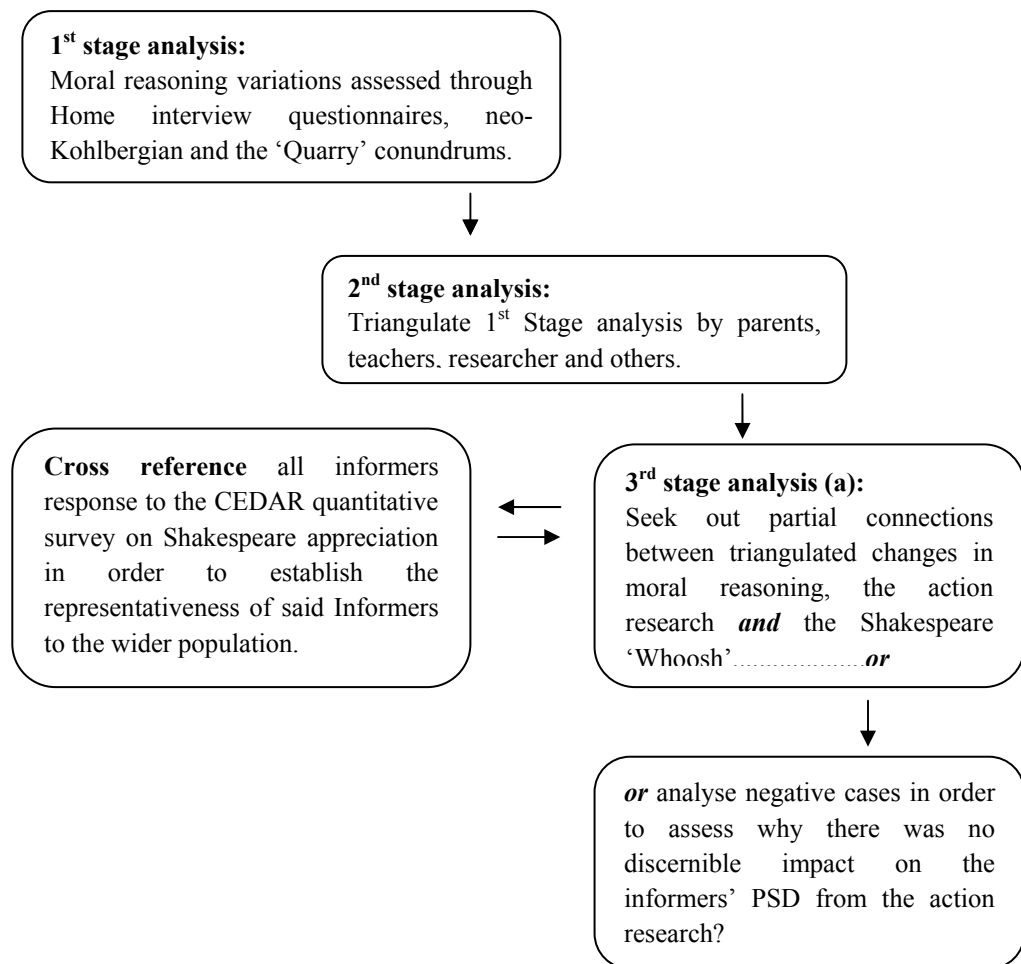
**1$^{st}$ stage analysis:**
Moral reasoning variations assessed through Home interview questionnaires, neo-Kohlbergian and the 'Quarry' conundrums.

**2$^{nd}$ stage analysis:**
Triangulate 1$^{st}$ Stage analysis by parents, teachers, researcher and others.

**Cross reference** all informers response to the CEDAR quantitative survey on Shakespeare appreciation in order to establish the representativeness of said Informers to the wider population.

**3$^{rd}$ stage analysis (a):**
Seek out partial connections between triangulated changes in moral reasoning, the action research ***and*** the Shakespeare 'Whoosh'………………***or***

***or*** analyse negative cases in order to assess why there was no discernible impact on the informers' PSD from the action research?